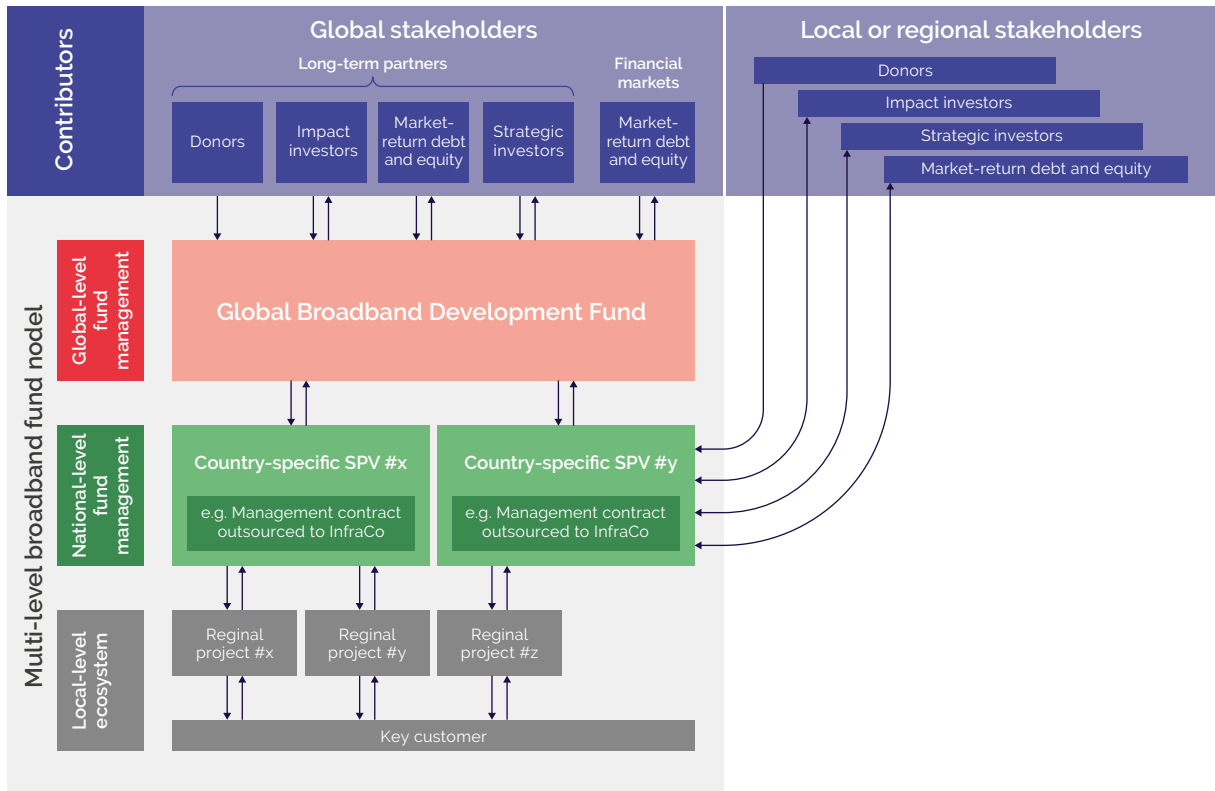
Contributors

Global stakeholders

Long-term partners

Financial markets

Donors

Impact investors

Market-return debt and equity

Strategic investors

Market-return debt and equity

Local or regional stakeholders

Donors

Impact investors

Strategic investors

Market-return debt and equity

Multi-level broadband fund nodel

Global-level fund management

Global Broadband Development Fund

National-level fund management

Country-specific SPV #x

e.g. Management contract outsourced to InfraCo

Country-specific SPV #y

e.g. Management contract outsourced to InfraCo

Local-level ecosystem

Reginal project #x

Reginal project #y

Reginal project #z

Key customer